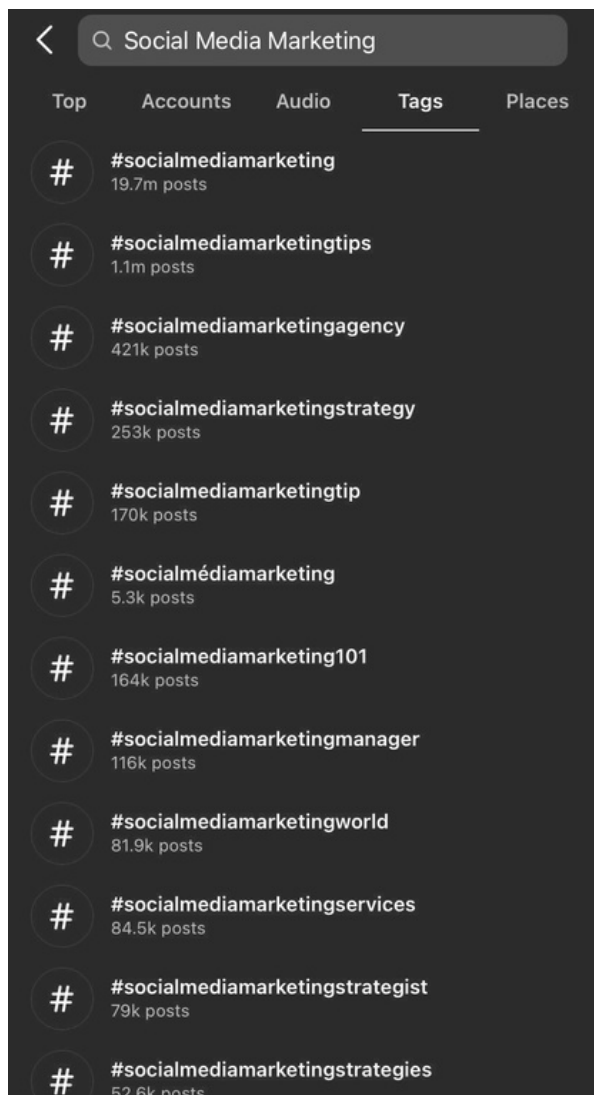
Social Media Marketing

Top Accounts Audio Tags Places

#
#socialmediamarketing
19.7m posts

#
#socialmediamarketingtips
1.1m posts

#
#socialmediamarketingagency
421k posts

#
#socialmediamarketingstrategy
253k posts

#
#socialmediamarketingtip
170k posts

#
#socialmédiamarketing
5.3k posts

#
#socialmediamarketing101
164k posts

#
#socialmediamarketingmanager
116k posts

#
#socialmediamarketingworld
81.9k posts

#
#socialmediamarketingservices
84.5k posts

#
#socialmediamarketingstrategist
79k posts

#
#socialmediamarketingstrategies
52.6k posts